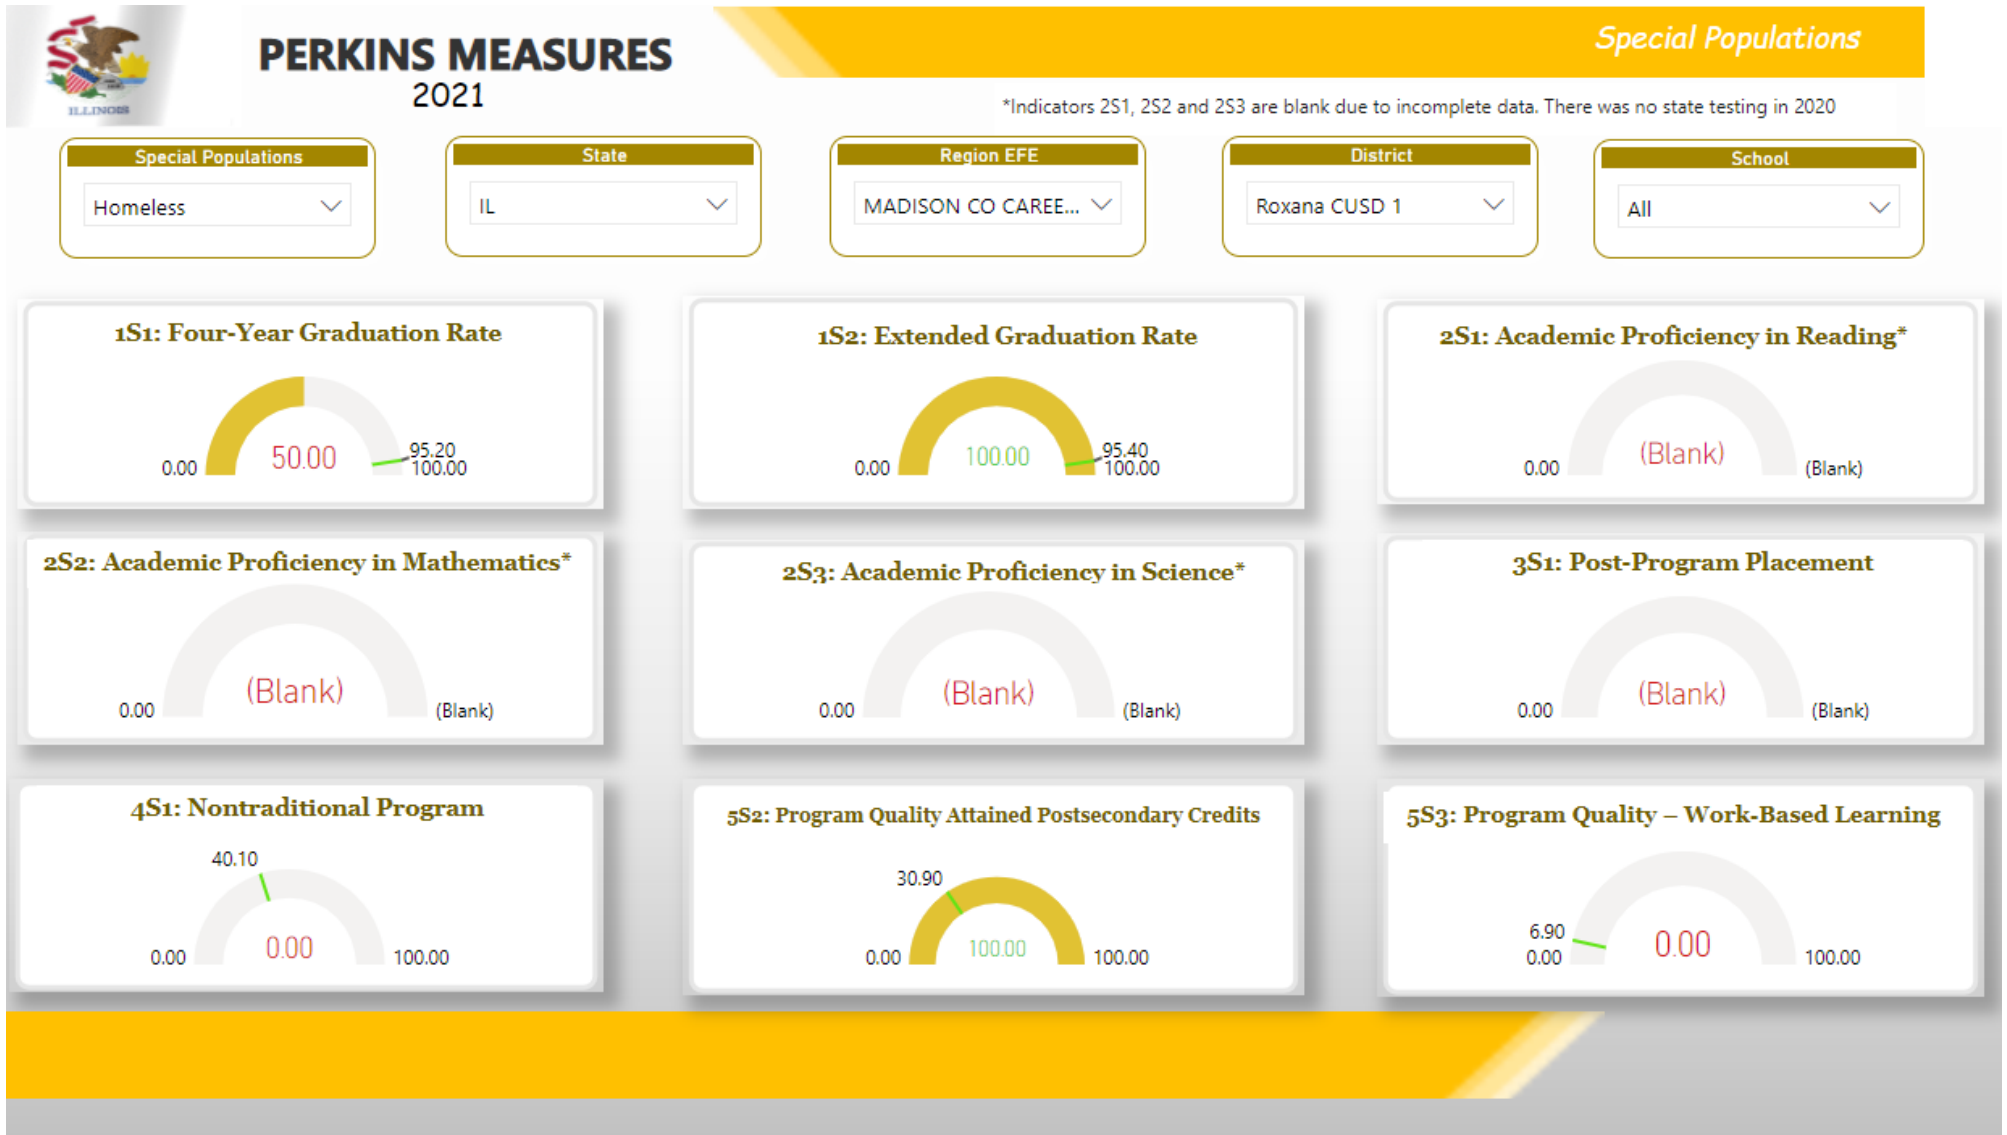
ILLINOIS

PERKINS MEASURES
2021

Special Populations

*Indicators 2S1, 2S2 and 2S3 are blank due to incomplete data. There was no state testing in 2020

| Special Populations | State | Region EFE | District | School |
|---|---|---|---|---|
| Homeless | IL | MADISON CO CAREE... | Roxana CUSD 1 | All |

1S1: Four-Year Graduation Rate
0.00
50.00
95.20
100.00

1S2: Extended Graduation Rate
0.00
100.00
95.40
100.00

2S1: Academic Proficiency in Reading*
0.00
(Blank)
(Blank)

2S2: Academic Proficiency in Mathematics*
0.00
(Blank)
(Blank)

2S3: Academic Proficiency in Science*
0.00
(Blank)
(Blank)

3S1: Post-Program Placement
0.00
(Blank)
(Blank)

4S1: Nontraditional Program
40.10
0.00
0.00
100.00

5S2: Program Quality Attained Postsecondary Credits
30.90
0.00
100.00
100.00

5S3: Program Quality – Work-Based Learning
6.90
0.00
0.00
100.00